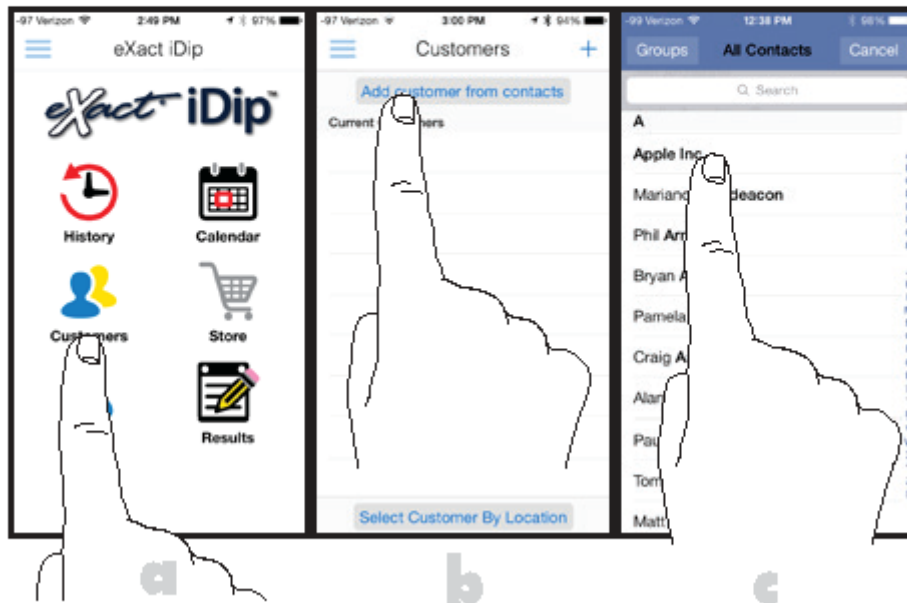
-97 Verizon 2:49 PM 97%

eXact iDip

eXact iDip™

History

Calendar

Customers

Store

Results

a

-97 Verizon 3:00 PM 94%

Customers

+

Add customer from contacts

Current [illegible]hers

Select Customer By Location

b

-99 Verizon 12:38 PM 98%

Groups

All Contacts

Cancel

Search

A

Apple Inc.

Mariano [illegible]deacon

Phil Ar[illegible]

Bryan A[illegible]

Pamela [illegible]

Craig A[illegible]

Alan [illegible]

Pau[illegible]

Tom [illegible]

Matt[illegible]

c